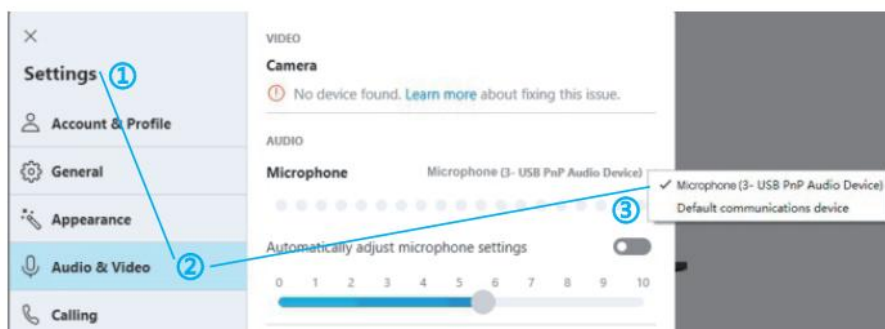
×

Settings ①

Account & Profile

General

Appearance

Audio & Video ②

Calling

VIDEO

Camera

No device found. Learn more about fixing this issue.

AUDIO

Microphone

Microphone (3- USB PnP Audio Device)

③

✓ Microphone (3- USB PnP Audio Device)

Default communications device

Automatically adjust microphone settings

0 1 2 3 4 5 6 7 8 9 10